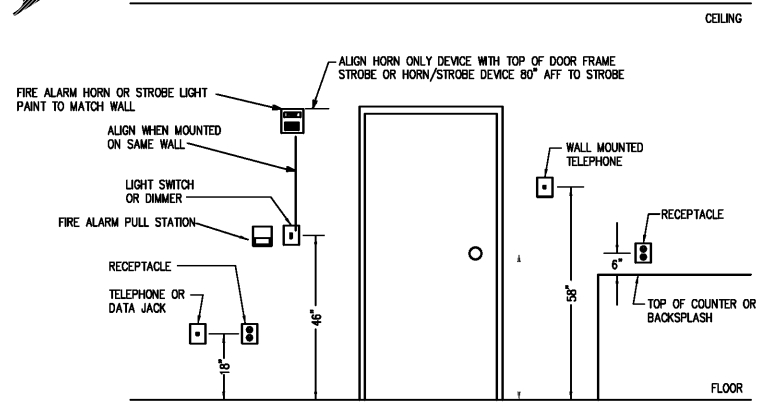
CEILING

ALIGN HORN ONLY DEVICE WITH TOP OF DOOR FRAME
STROBE OR HORN/STROBE DEVICE 80" AFF TO STROBE

FIRE ALARM HORN OR STROBE LIGHT
PAINT TO MATCH WALL

ALIGN WHEN MOUNTED
ON SAME WALL

LIGHT SWITCH
OR DIMMER

FIRE ALARM PULL STATION

RECEPTACLE

TELEPHONE OR
DATA JACK

18"

46"

WALL MOUNTED
TELEPHONE

58"

RECEPTACLE

6"

TOP OF COUNTER OR
BACKSPLASH

FLOOR